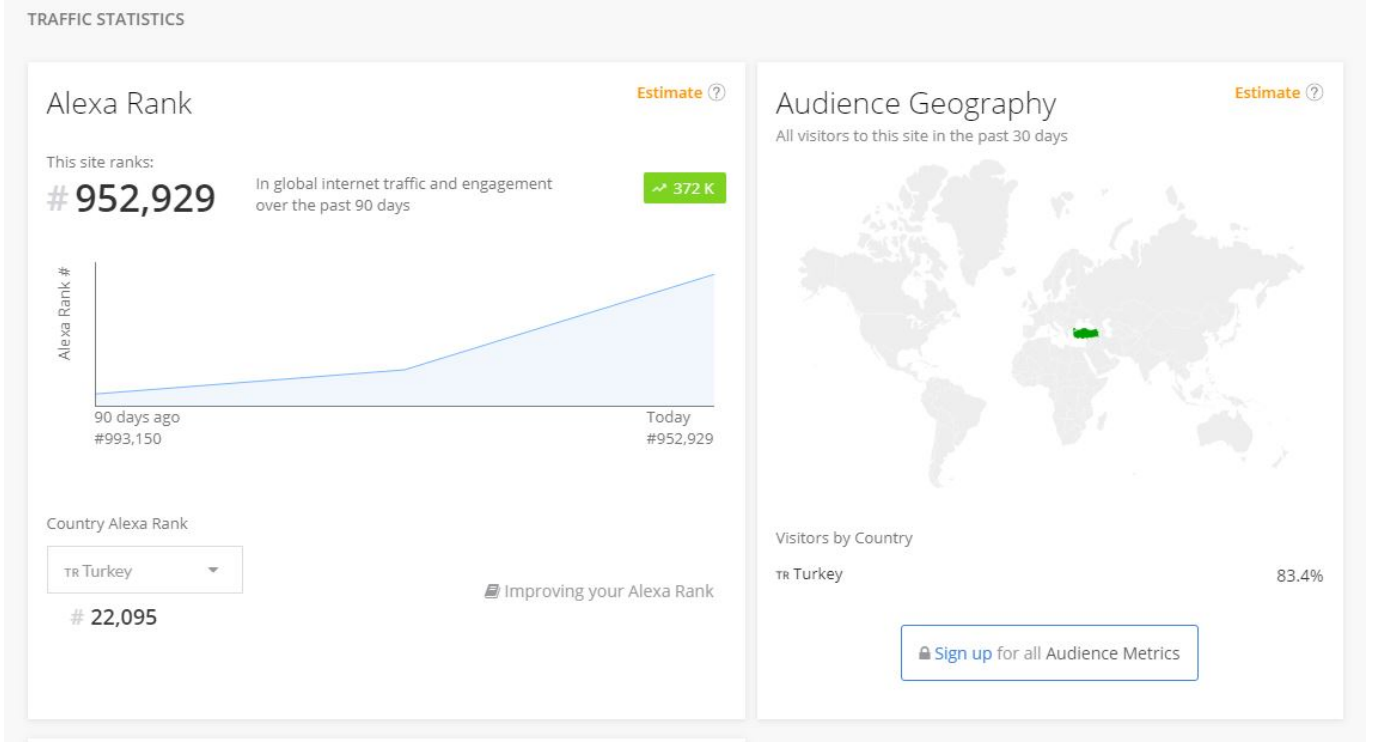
TRAFFIC STATISTICS

Alexa Rank

Estimate ?

This site ranks:

# 952,929

In global internet traffic and engagement over the past 90 days

372 K

Alexa Rank #

90 days ago
#993,150

Today
#952,929

Country Alexa Rank

TR Turkey

# 22,095

Improving your Alexa Rank

Audience Geography

Estimate ?

All visitors to this site in the past 30 days

Visitors by Country

TR Turkey

83.4%

Sign up for all Audience Metrics